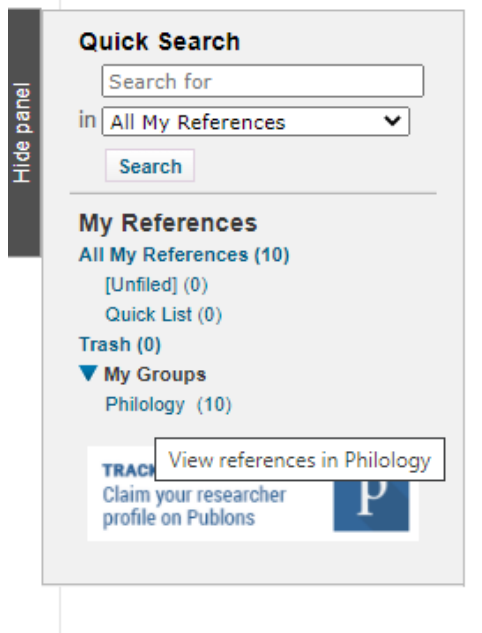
Hide panel

Quick Search

Search for

in All My References

Search

My References

All My References (10)

[Unfiled] (0)

Quick List (0)

Trash (0)

▼ My Groups

Philology (10)

TRACK

View references in Philology

Claim your researcher profile on Publons

P